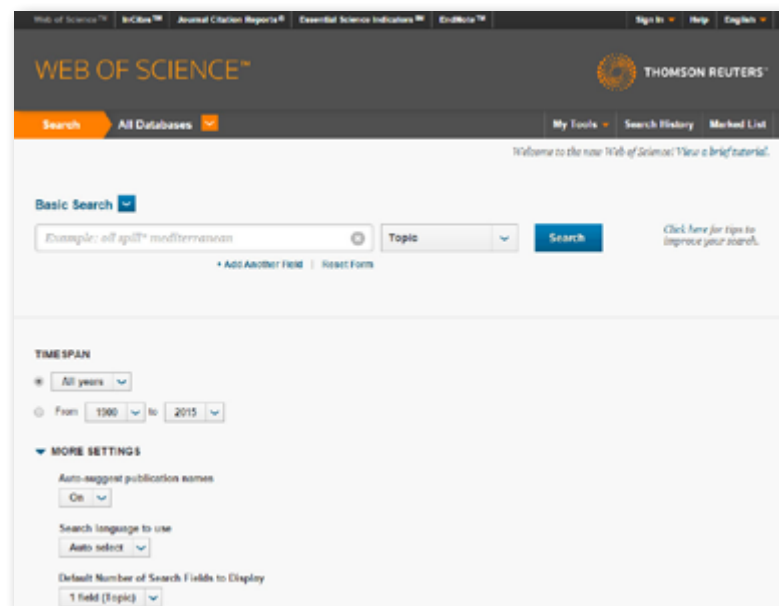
Web of Science™ | InCites™ | Journal Citation Reports® | Essential Science Indicators℠ | EndNote™

Sign In | Help | English

WEB OF SCIENCE™

THOMSON REUTERS

Search | All Databases

My Tools | Search History | Marked List

Welcome to the new Web of Science! View a brief tutorial.

Basic Search

Example: oil spill* mediterranean

Topic

Search

Click here for tips to improve your search.

+ Add Another Field | Reset Form

TIMESPAN

All years

From 1900 to 2015

MORE SETTINGS

Auto-suggest publication names

On

Search language to use

Auto select

Default Number of Search Fields to Display

1 field (Topic)